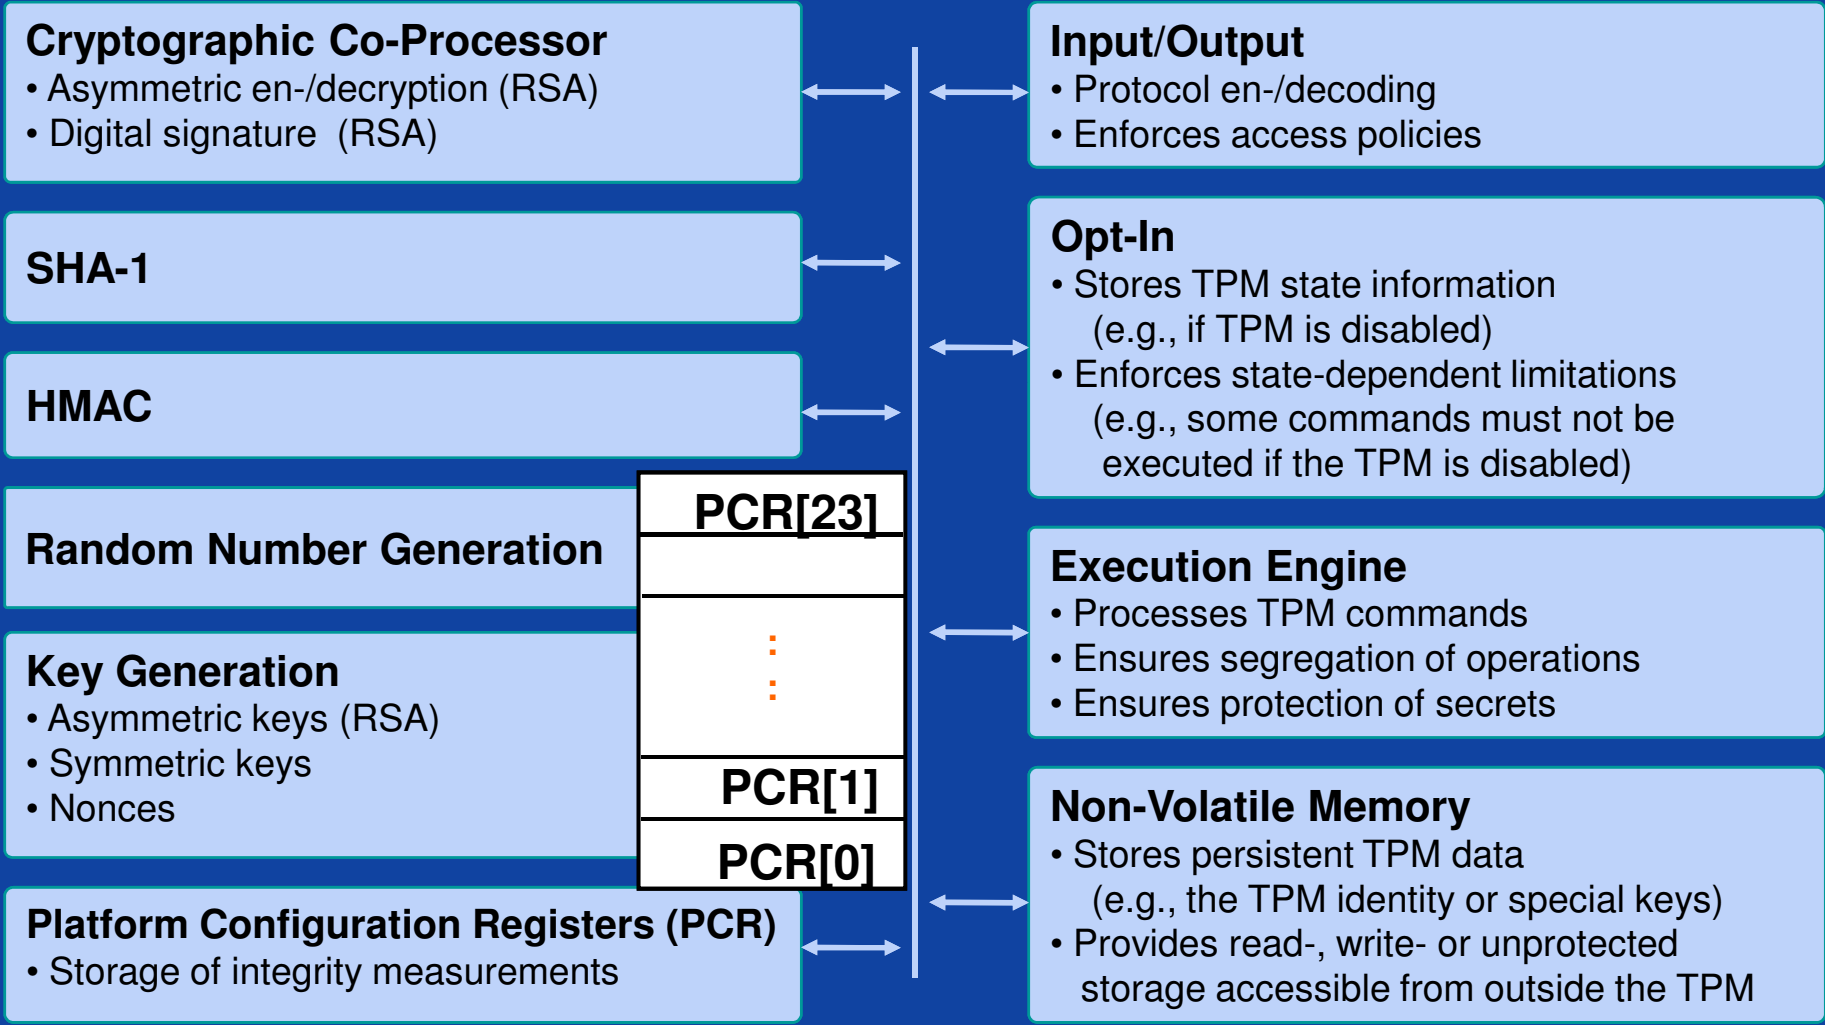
Cryptographic Co-Processor
• Asymmetric en-/decryption (RSA)
• Digital signature (RSA)

SHA-1

HMAC

Random Number Generation

Key Generation
• Asymmetric keys (RSA)
• Symmetric keys
• Nonces

PCR[23]

:
:

PCR[1]

PCR[0]

Platform Configuration Registers (PCR)
• Storage of integrity measurements

Input/Output
• Protocol en-/decoding
• Enforces access policies

Opt-In
• Stores TPM state information (e.g., if TPM is disabled)
• Enforces state-dependent limitations (e.g., some commands must not be executed if the TPM is disabled)

Execution Engine
• Processes TPM commands
• Ensures segregation of operations
• Ensures protection of secrets

Non-Volatile Memory
• Stores persistent TPM data (e.g., the TPM identity or special keys)
• Provides read-, write- or unprotected storage accessible from outside the TPM